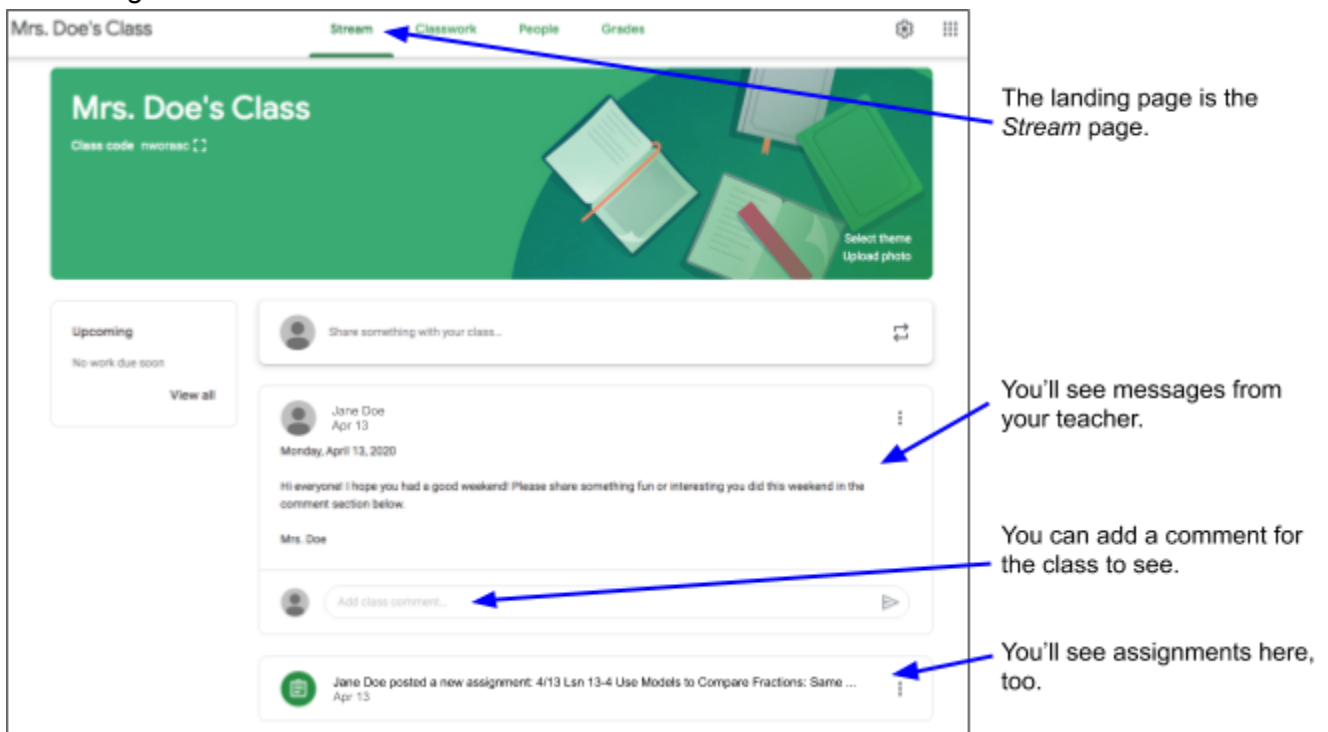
Mrs. Doe's Class

Stream Classwork People Grades

Mrs. Doe's Class

Class code nworsac

Select theme
Upload photo

The landing page is the *Stream* page.

Upcoming

No work due soon

View all

Share something with your class...

Jane Doe
Apr 13

Monday, April 13, 2020

Hi everyone! I hope you had a good weekend! Please share something fun or interesting you did this weekend in the comment section below.

Mrs. Doe

Add class comment...

You'll see messages from your teacher.

You can add a comment for the class to see.

Jane Doe posted a new assignment: 4/13 Lsn 13-4 Use Models to Compare Fractions: Same ...
Apr 13

You'll see assignments here, too.